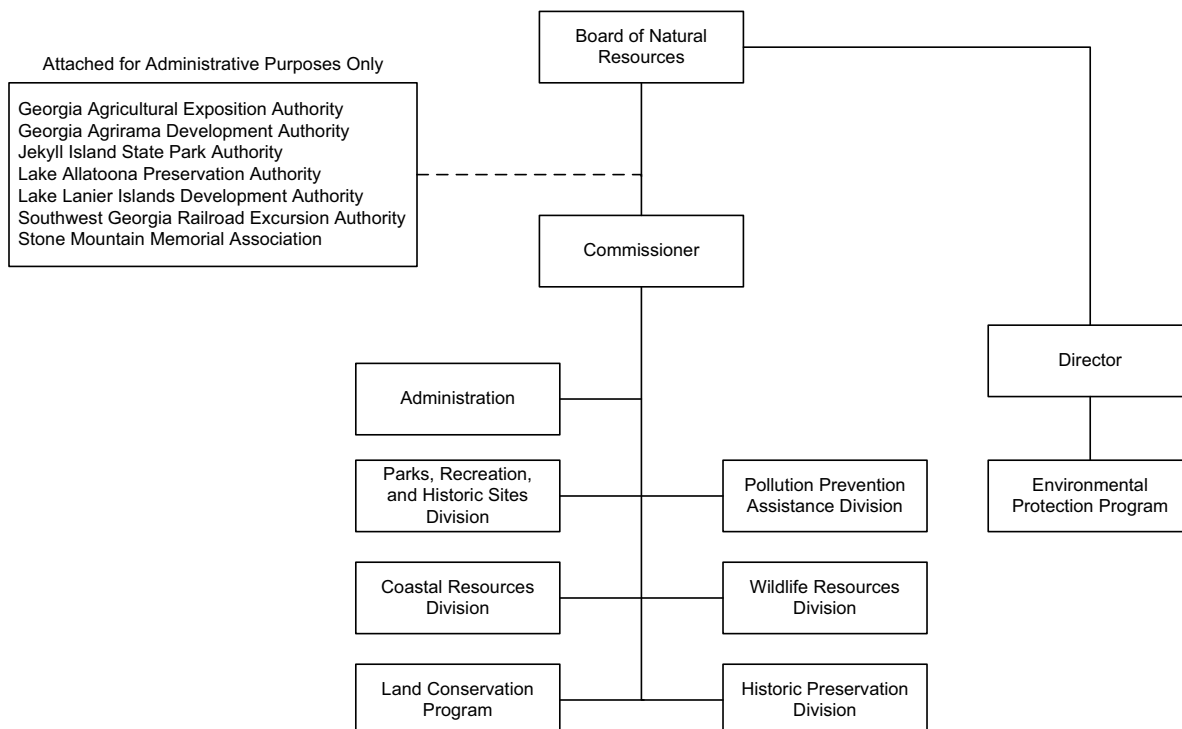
Board of Natural Resources

Attached for Administrative Purposes Only

Georgia Agricultural Exposition Authority
Georgia Agrirama Development Authority
Jekyll Island State Park Authority
Lake Allatoona Preservation Authority
Lake Lanier Islands Development Authority
Southwest Georgia Railroad Excursion Authority
Stone Mountain Memorial Association

Commissioner

Director

Administration

Parks, Recreation, and Historic Sites Division

Pollution Prevention Assistance Division

Environmental Protection Program

Coastal Resources Division

Wildlife Resources Division

Land Conservation Program

Historic Preservation Division